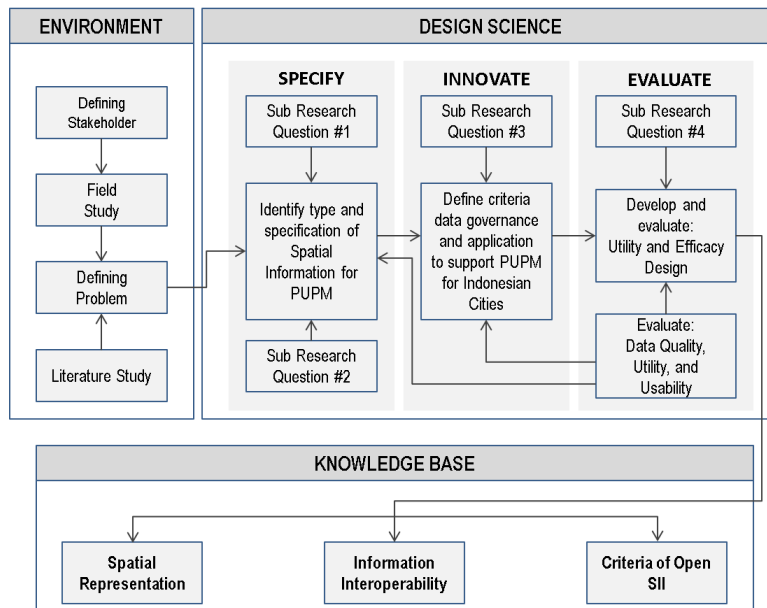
ENVIRONMENT

Defining Stakeholder

Field Study

Defining Problem

Literature Study

DESIGN SCIENCE

SPECIFY

Sub Research Question #1

Identify type and specification of Spatial Information for PUPM

Sub Research Question #2

INNOVATE

Sub Research Question #3

Define criteria data governance and application to support PUPM for Indonesian Cities

EVALUATE

Sub Research Question #4

Develop and evaluate: Utility and Efficacy Design

Evaluate: Data Quality, Utility, and Usability

KNOWLEDGE BASE

Spatial Representation

Information Interoperability

Criteria of Open SII